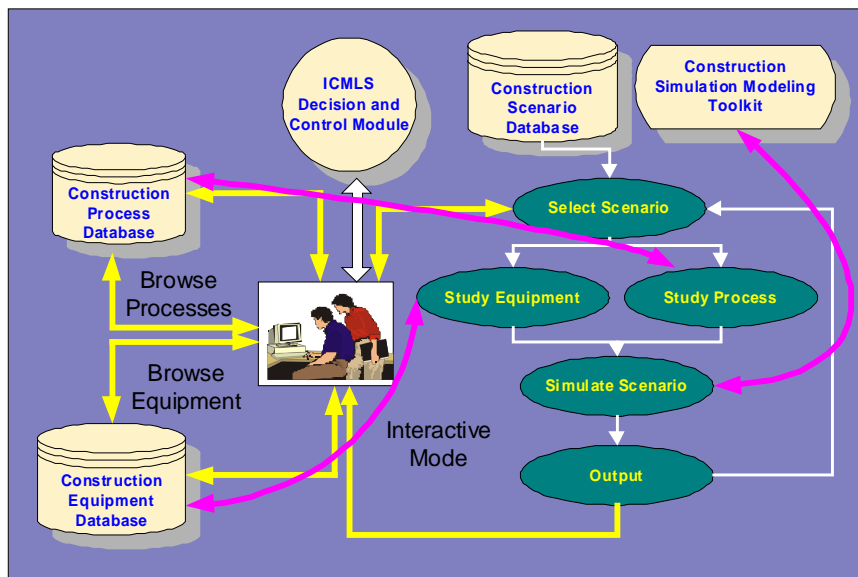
ICMLS Decision and Control Module

Construction Scenario Database

Construction Simulation Modeling Toolkit

Construction Process Database

Select Scenario

Browse Processes

Study Equipment

Study Process

Browse Equipment

Simulate Scenario

Interactive Mode

Construction Equipment Database

Output